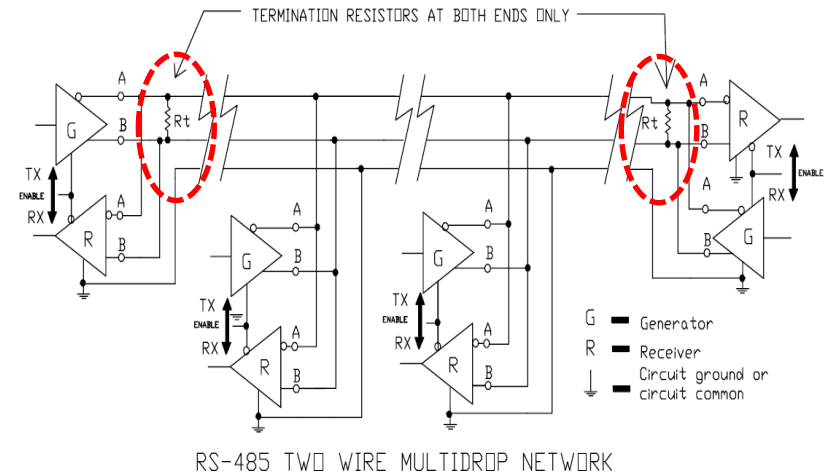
TERMINATION RESISTORS AT BOTH ENDS ONLY

A
G
B
Rt
TX
ENABLE
RX
A
R
B

A
G
B
TX
ENABLE
RX
A
R
B

A
G
B
TX
ENABLE
RX
A
R
B

A
R
B
Rt
TX
ENABLE
RX
A
B
G

G — Generator
R — Receiver
— Circuit ground or circuit common

RS-485 TWO WIRE MULTIDROP NETWORK